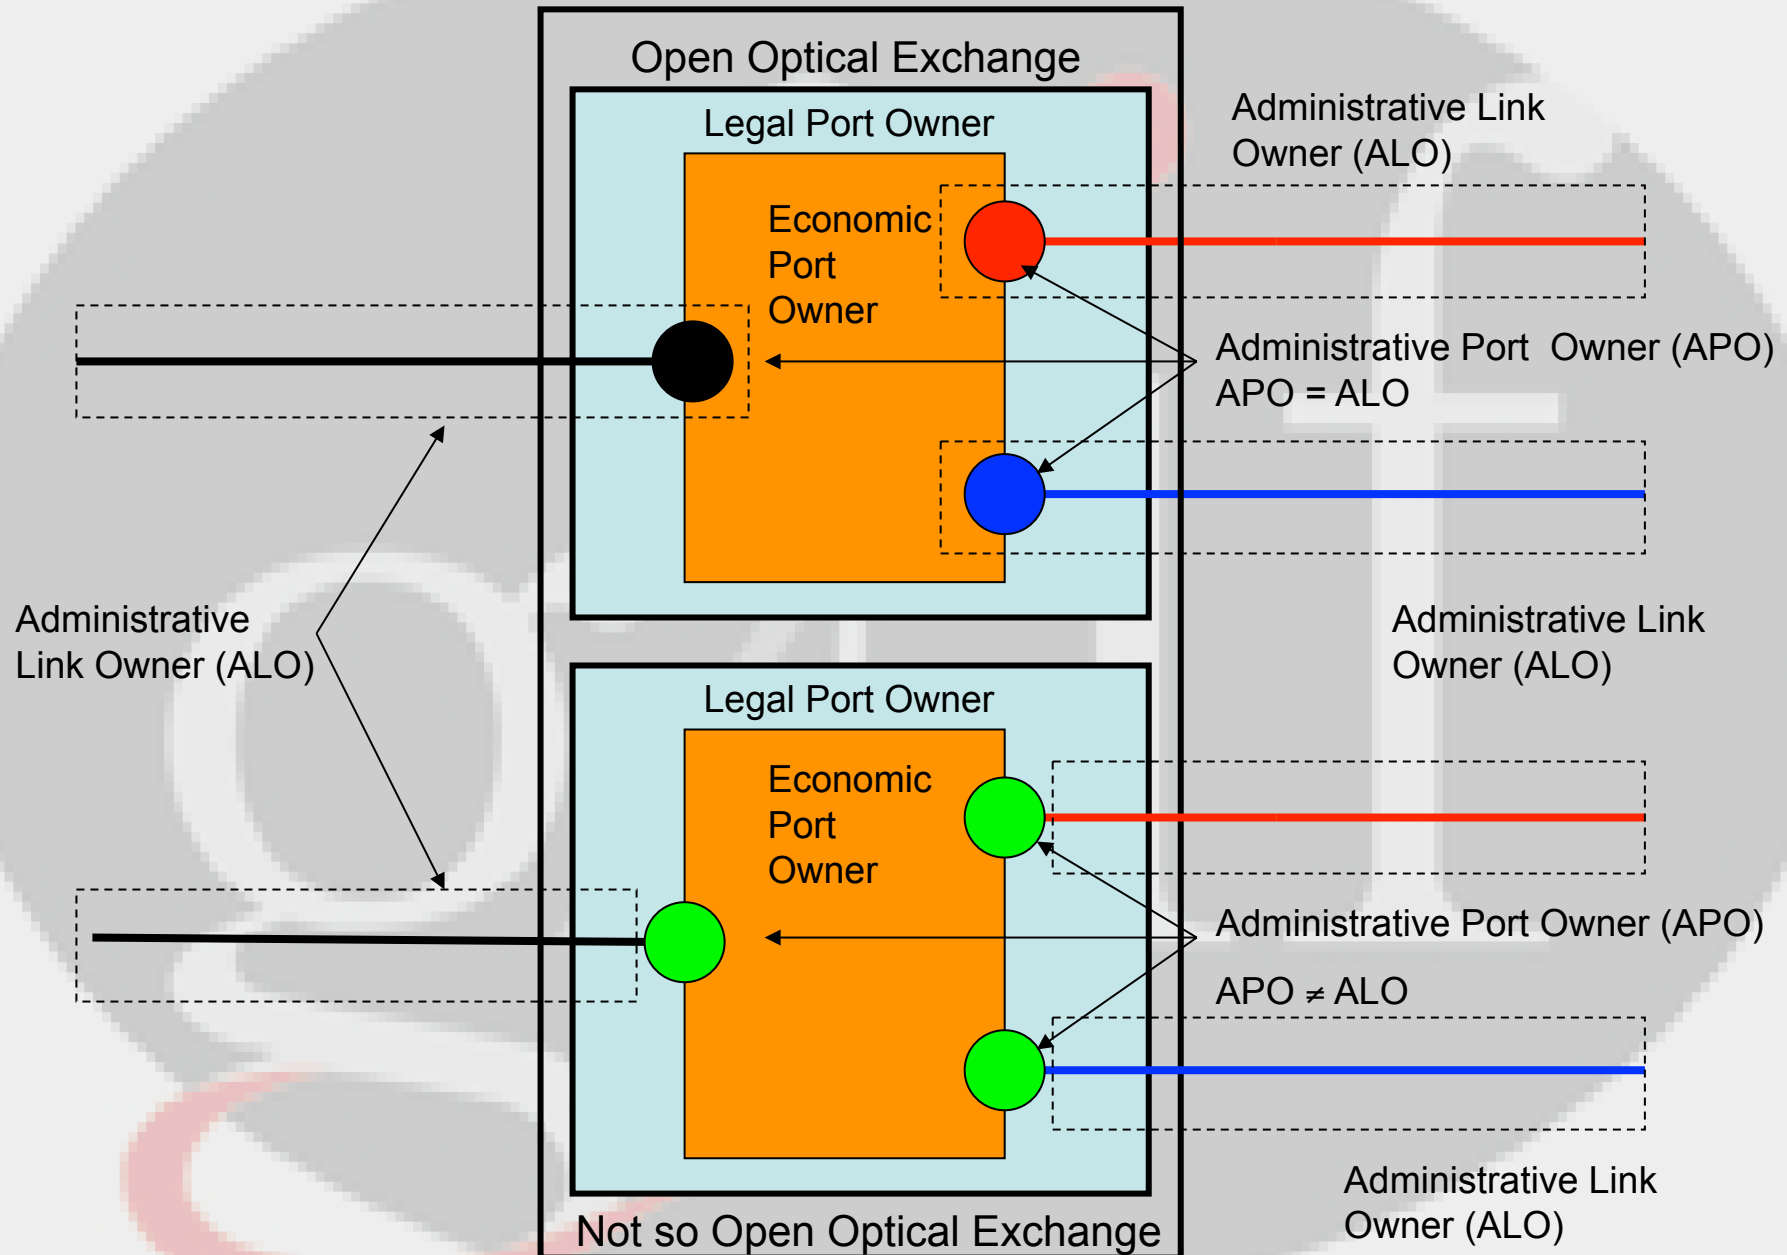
Open Optical Exchange

Legal Port Owner

Economic Port Owner

Administrative Link Owner (ALO)

Administrative Port Owner (APO)
APO = ALO

Administrative Link Owner (ALO)

Administrative Link Owner (ALO)

Legal Port Owner

Economic Port Owner

Administrative Port Owner (APO)

APO ≠ ALO

Administrative Link Owner (ALO)

Not so Open Optical Exchange